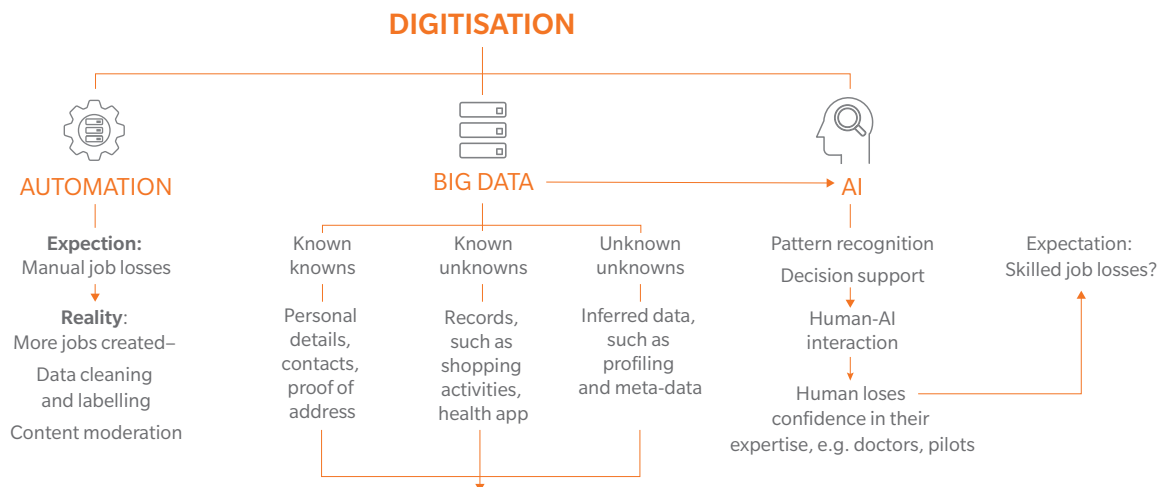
DIGITISATION

AUTOMATION

Expection:
Manual job losses

Reality:
More jobs created–
Data cleaning and labelling
Content moderation

BIG DATA

Known knowns
Personal details, contacts, proof of address

Known unknowns
Records, such as shopping activities, health app

Unknown unknowns
Inferred data, such as profiling and meta-data

AI

Pattern recognition
Decision support
Human-AI interaction
Human loses confidence in their expertise, e.g. doctors, pilots

Expectation:
Skilled job losses?